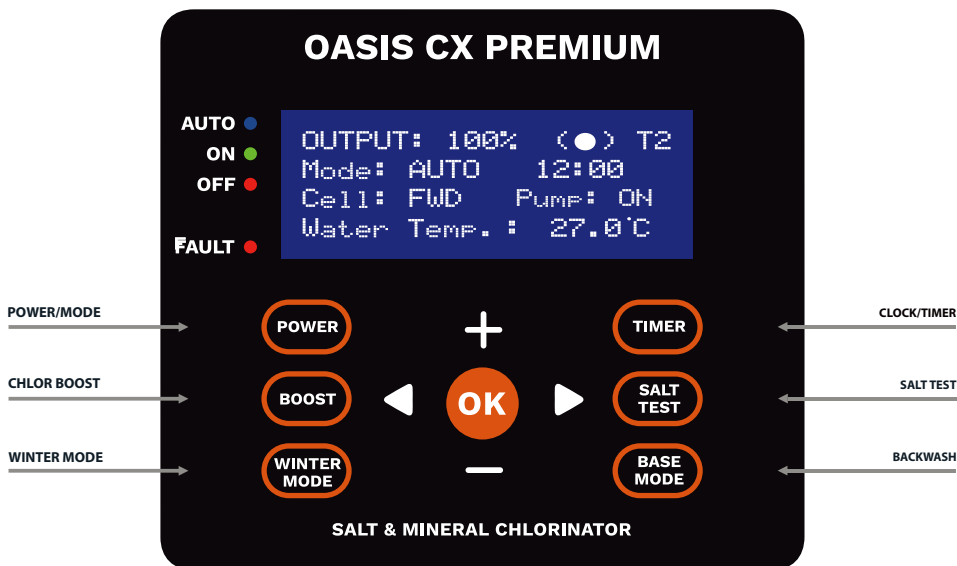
OASIS CX PREMIUM

AUTO
ON
OFF

FAULT

OUTPUT: 100% (●) T2
Mode: AUTO 12:00
Cell: FWD Pump: ON
Water Temp.: 27.0˚C

POWER/MODE
CHLOR BOOST
WINTER MODE

POWER
BOOST
WINTER MODE

+
OK
−

TIMER
SALT TEST
BASE MODE

CLOCK/TIMER
SALT TEST
BACKWASH

SALT & MINERAL CHLORINATOR